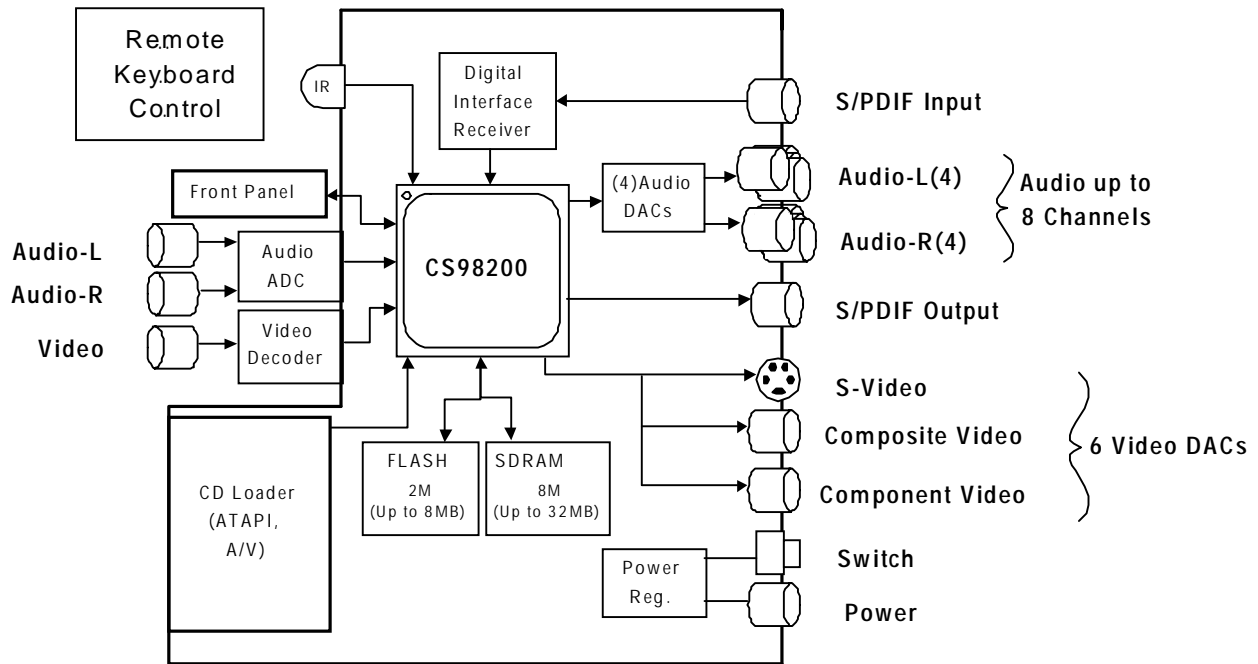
Remote Keyboard Control

IR

Digital Interface Receiver

S/PDIF Input

Front Panel

(4)Audio DACs

Audio-L(4)

Audio-R(4)

Audio up to 8 Channels

Audio-L

Audio-R

Video

Audio ADC

Video Decoder

CS98200

S/PDIF Output

S-Video

Composite Video

Component Video

6 Video DACs

CD Loader (ATAPI, A/V)

FLASH 2M (Up to 8MB)

SDRAM 8M (Up to 32MB)

Power Reg.

Switch

Power